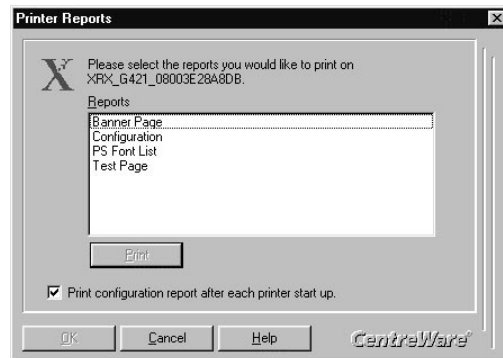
Printer Reports

Please select the reports you would like to print on XRX_G421_08003E28A8DB.

Reports

Banner Page
Configuration
PS Font List
Test Page

Print

Print configuration report after each printer start up.

OK

Cancel

Help

CentreWare